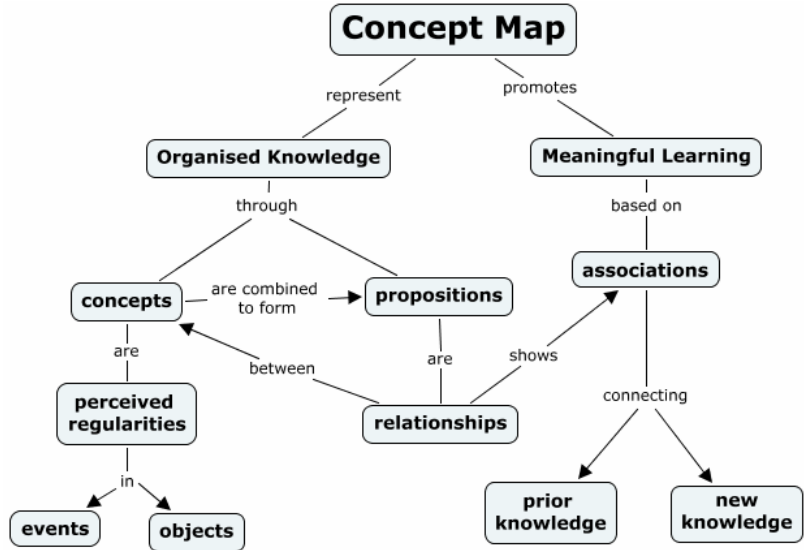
Concept Map

represent

promotes

Organised Knowledge

Meaningful Learning

through

based on

associations

concepts

are combined to form

propositions

are

between

are

shows

perceived regularities

relationships

connecting

in

events

objects

prior knowledge

new knowledge